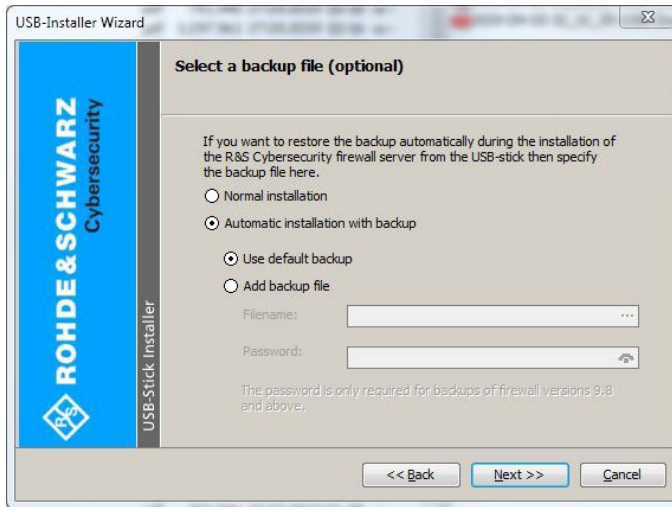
USB-Installer Wizard

ROHDE&SCHWARZ Cybersecurity

USB-Stick Installer

Select a backup file (optional)

If you want to restore the backup automatically during the installation of the R&S Cybersecurity firewall server from the USB-stick then specify the backup file here.

Normal installation

Automatic installation with backup

Use default backup

Add backup file

Filename: ...

Password:

The password is only required for backups of firewall versions 9.8 and above.

<< Back

Next >>

Cancel